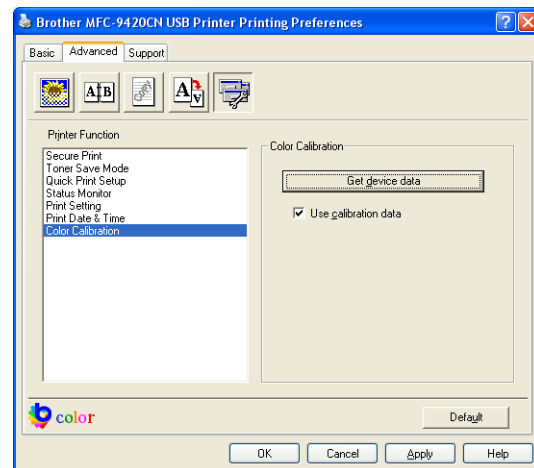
Brother MFC-9420CN USB Printer Printing Preferences

Basic | Advanced | Support

A|B

COPY

A

Printer Function

Secure Print
Toner Save Mode
Quick Print Setup
Status Monitor
Print Setting
Print Date & Time
Color Calibration

Color Calibration

Get device data

☑ Use calibration data

color

Default

OK | Cancel | Apply | Help